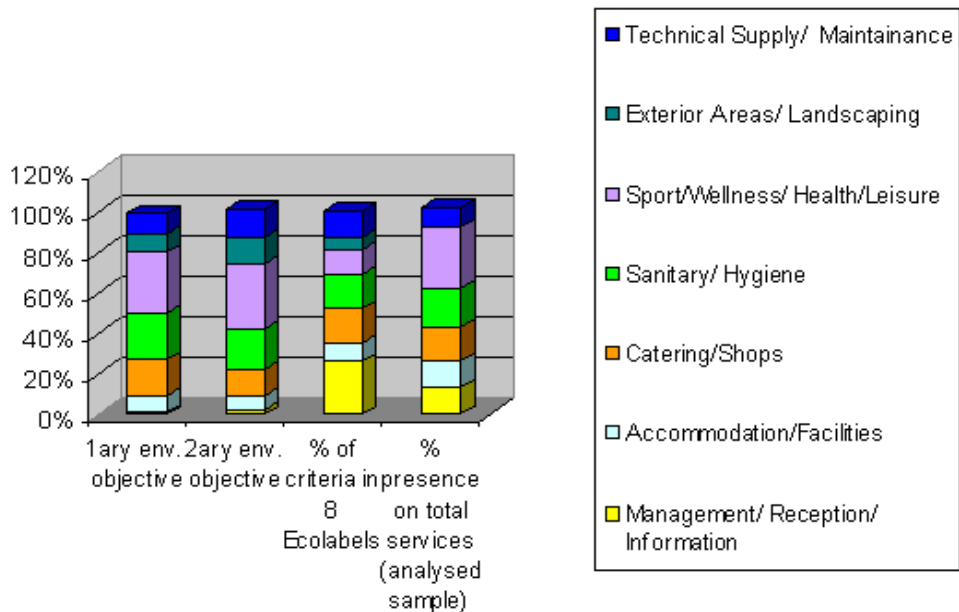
120%
100%
80%
60%
40%
20%
0%

1ary env. objective
2ary env. objective
% of criteria in 8 Ecolabels
% presence on total services (analysed sample)

Technical Supply/ Maintainance
Exterior Areas/ Landscaping
Sport/Wellness/ Health/Leisure
Sanitary/ Hygiene
Catering/Shops
Accommodation/Facilities
Management/ Reception/ Information